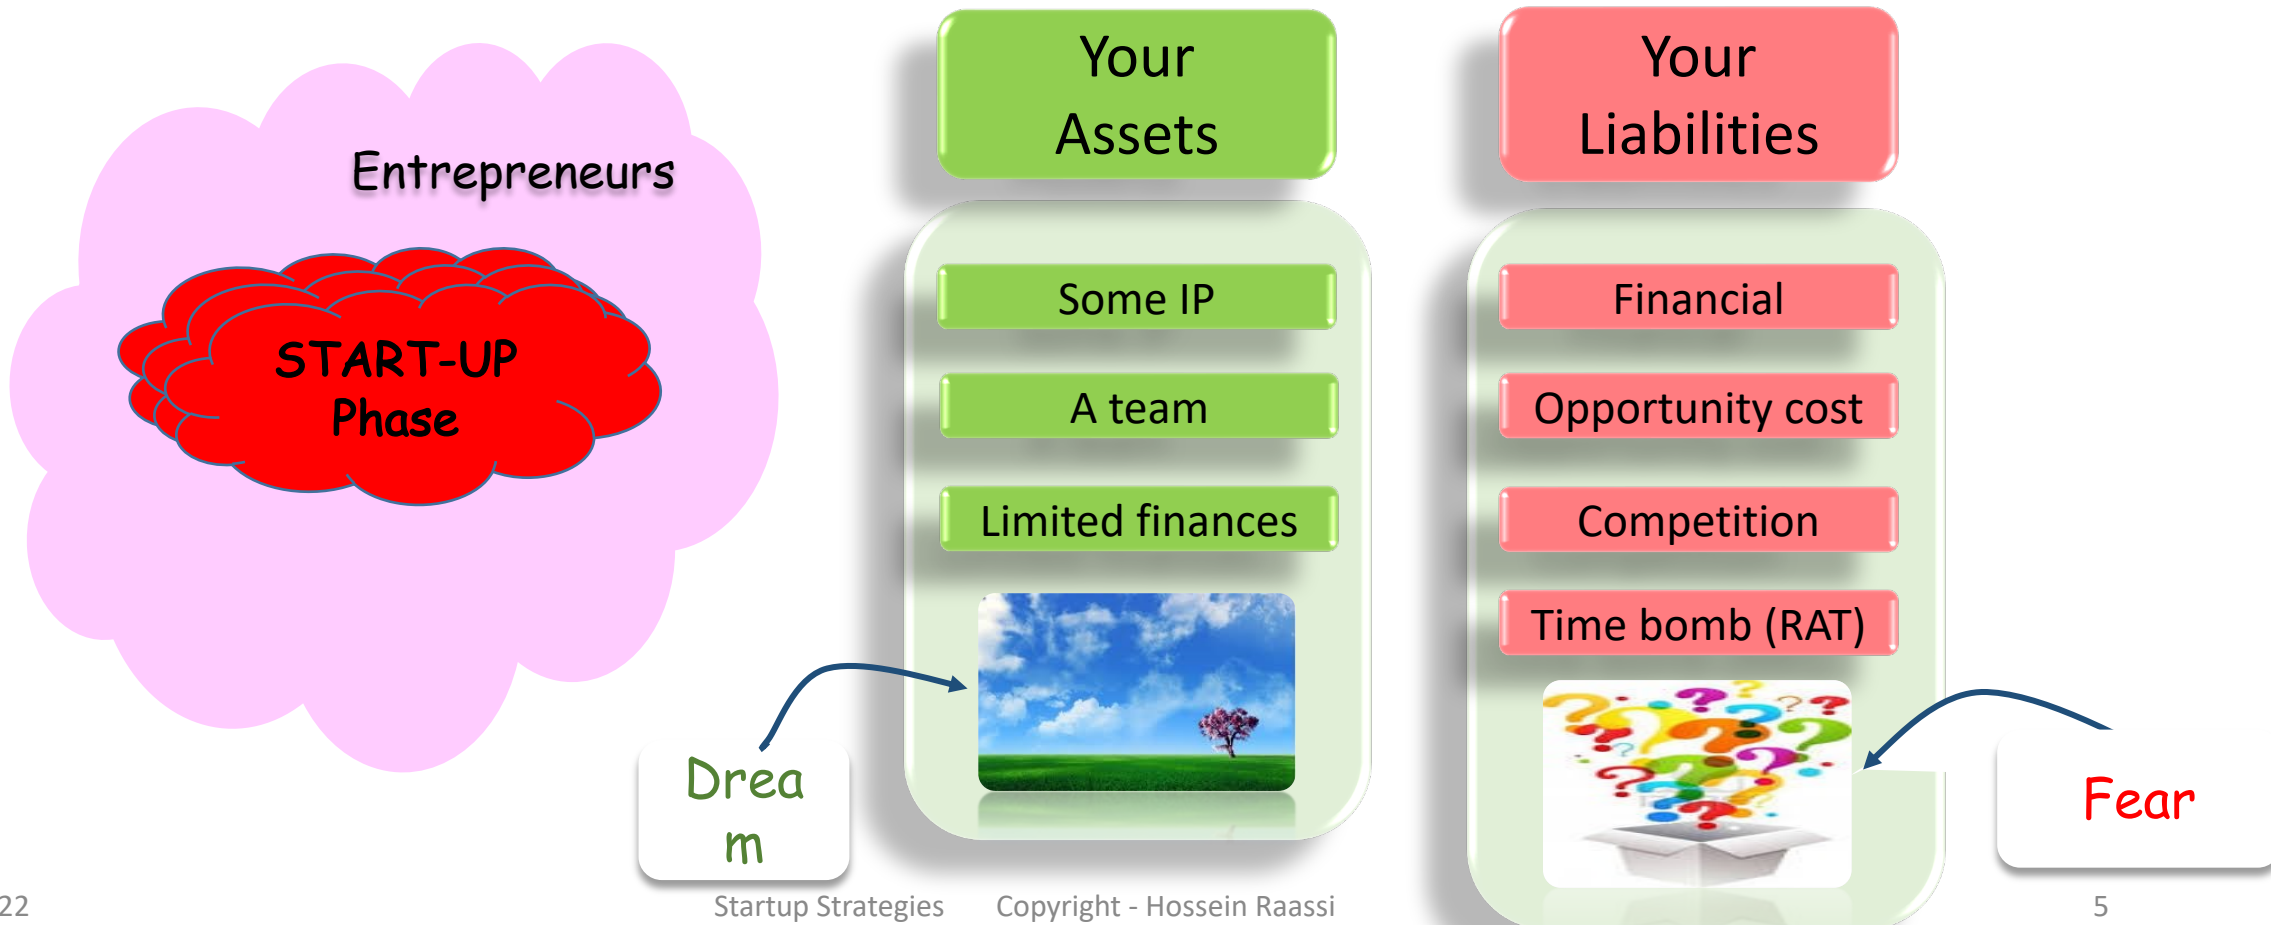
Entrepreneurs

START-UP Phase

Your Assets

Some IP

A team

Limited finances

Drea
m

Your Liabilities

Financial

Opportunity cost

Competition

Time bomb (RAT)

Fear

22

Startup Strategies

Copyright - Hossein Raassi

5